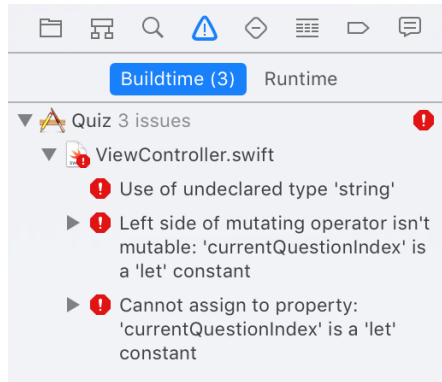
Buildtime (3) Runtime

Quiz 3 issues

ViewController.swift

Use of undeclared type 'string'

Left side of mutating operator isn't mutable: 'currentQuestionIndex' is a 'let' constant

Cannot assign to property: 'currentQuestionIndex' is a 'let' constant